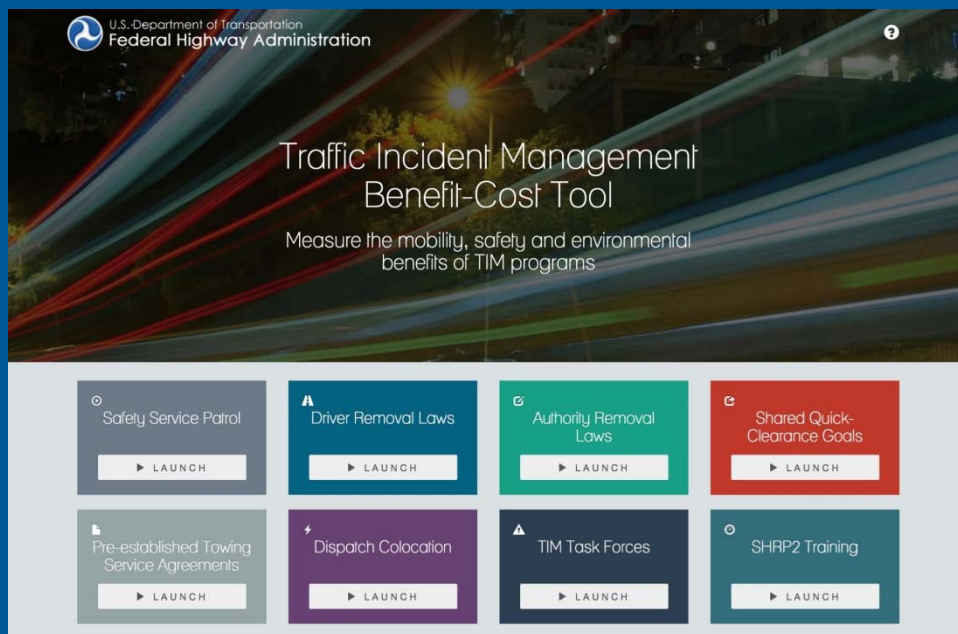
U.S. Department of Transportation
Federal Highway Administration

?

Traffic Incident Management Benefit-Cost Tool

Measure the mobility, safety and environmental benefits of TIM programs

Safety Service Patrol
▶ LAUNCH

Driver Removal Laws
▶ LAUNCH

Authority Removal Laws
▶ LAUNCH

Shared Quick-Clearance Goals
▶ LAUNCH

Pre-established Towing Service Agreements
▶ LAUNCH

Dispatch Colocation
▶ LAUNCH

TIM Task Forces
▶ LAUNCH

SHRP2 Training
▶ LAUNCH